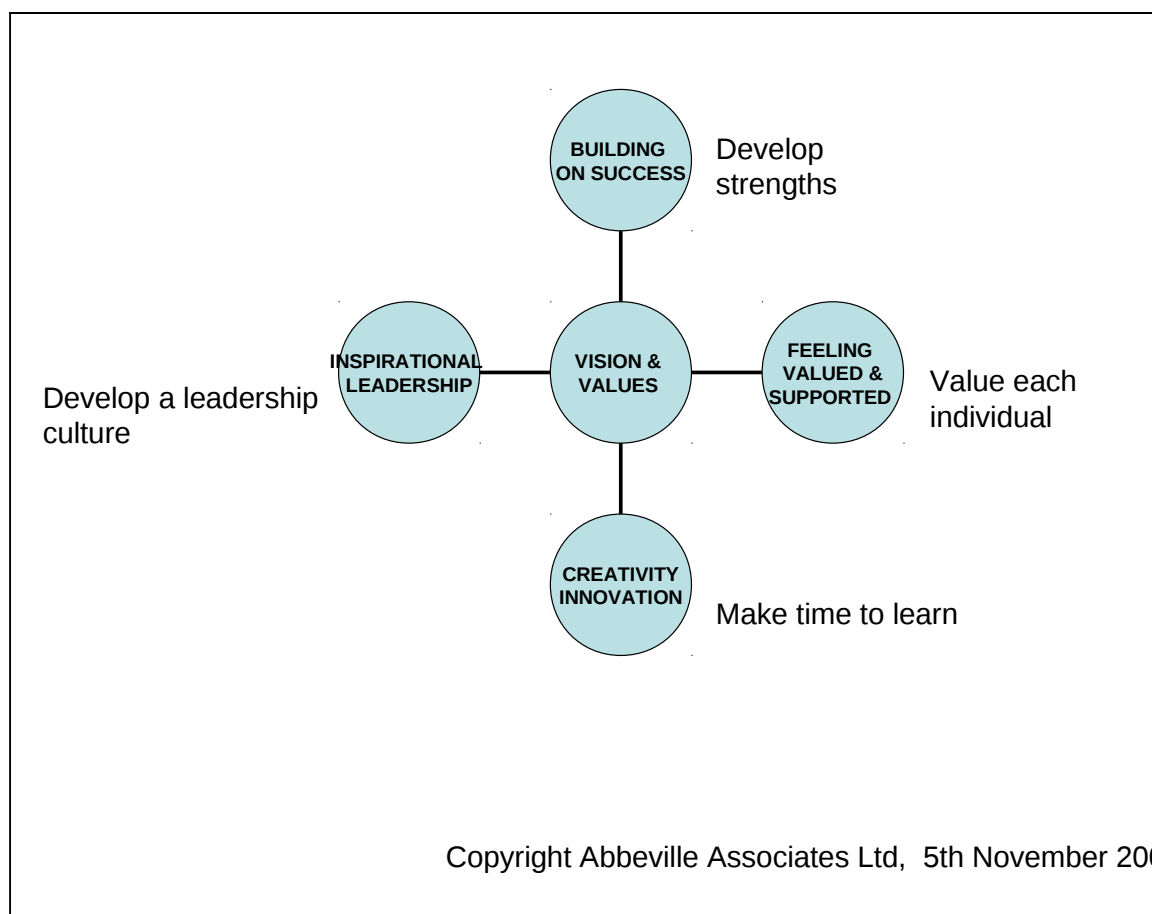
BUILDING ON SUCCESS

Develop strengths

INSPIRATIONAL LEADERSHIP

VISION & VALUES

FEELING VALUED & SUPPORTED

Develop a leadership culture

Value each individual

CREATIVITY INNOVATION

Make time to learn

Copyright Abbeville Associates Ltd, 5th November 20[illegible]